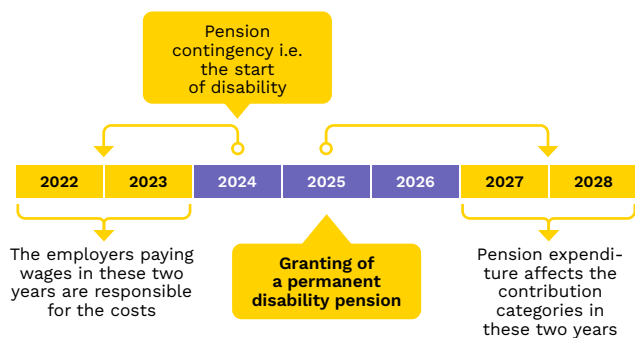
Pension contingency i.e. the start of disability

| 2022 | 2023 | 2024 | 2025 | 2026 | 2027 | 2028 |
|---|---|---|---|---|---|---|

The employers paying wages in these two years are responsible for the costs

Granting of a permanent disability pension

Pension expenditure affects the contribution categories in these two years